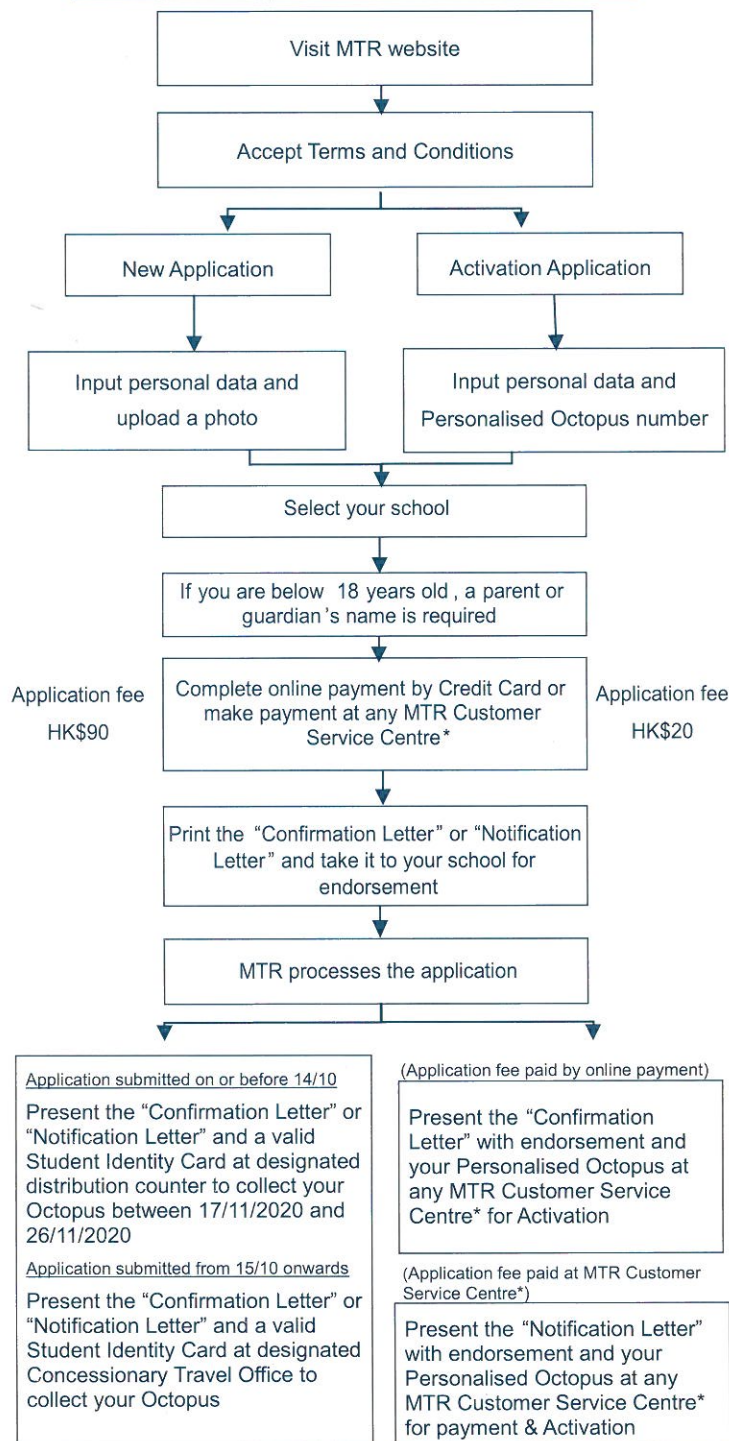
Visit MTR website

Accept Terms and Conditions

New Application

Activation Application

Input personal data and upload a photo

Input personal data and Personalised Octopus number

Select your school

If you are below 18 years old , a parent or guardian's name is required

Application fee HK$90

Complete online payment by Credit Card or make payment at any MTR Customer Service Centre*

Application fee HK$20

Print the "Confirmation Letter" or "Notification Letter" and take it to your school for endorsement

MTR processes the application

Application submitted on or before 14/10

Present the "Confirmation Letter" or "Notification Letter" and a valid Student Identity Card at designated distribution counter to collect your Octopus between 17/11/2020 and 26/11/2020

Application submitted from 15/10 onwards

Present the "Confirmation Letter" or "Notification Letter" and a valid Student Identity Card at designated Concessionary Travel Office to collect your Octopus

(Application fee paid by online payment)

Present the "Confirmation Letter" with endorsement and your Personalised Octopus at any MTR Customer Service Centre* for Activation

(Application fee paid at MTR Customer Service Centre*)

Present the "Notification Letter" with endorsement and your Personalised Octopus at any MTR Customer Service Centre* for payment & Activation